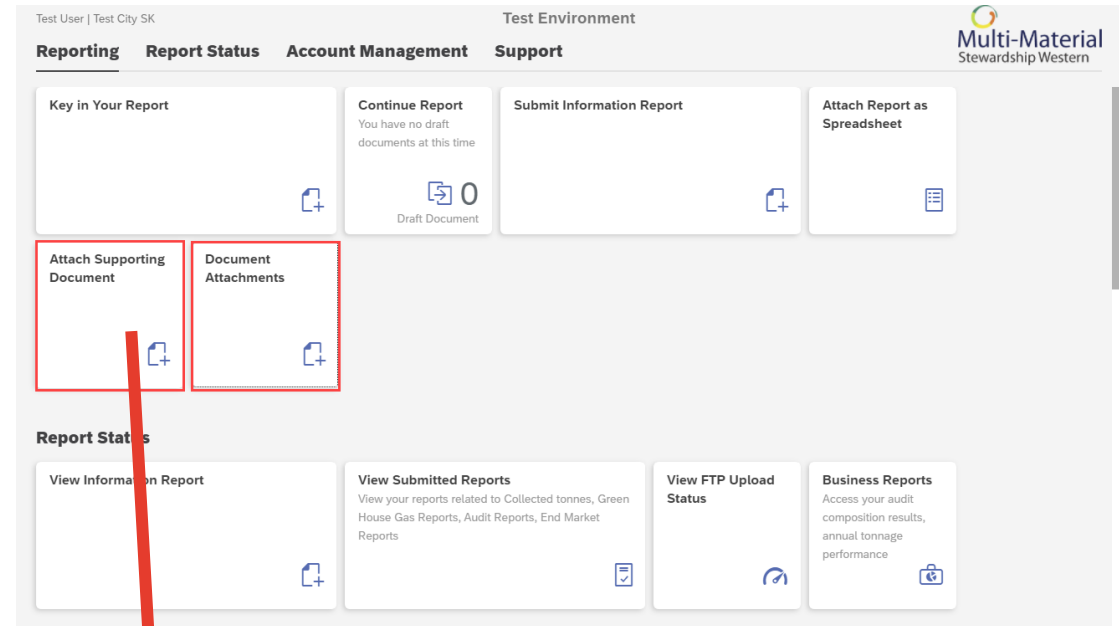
Test User | Test City SK

Test Environment

Multi-Material
Stewardship Western

Reporting Report Status Account Management Support

Key in Your Report

Continue Report
You have no draft documents at this time
0
Draft Document

Submit Information Report

Attach Report as Spreadsheet

Attach Supporting Document

Document Attachments

Report Sta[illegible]s

View Informa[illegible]n Report

View Submitted Reports
View your reports related to Collected tonnes, Green House Gas Reports, Audit Reports, End Market Reports

View FTP Upload Status

Business Reports
Access your audit composition results, annual tonnage performance